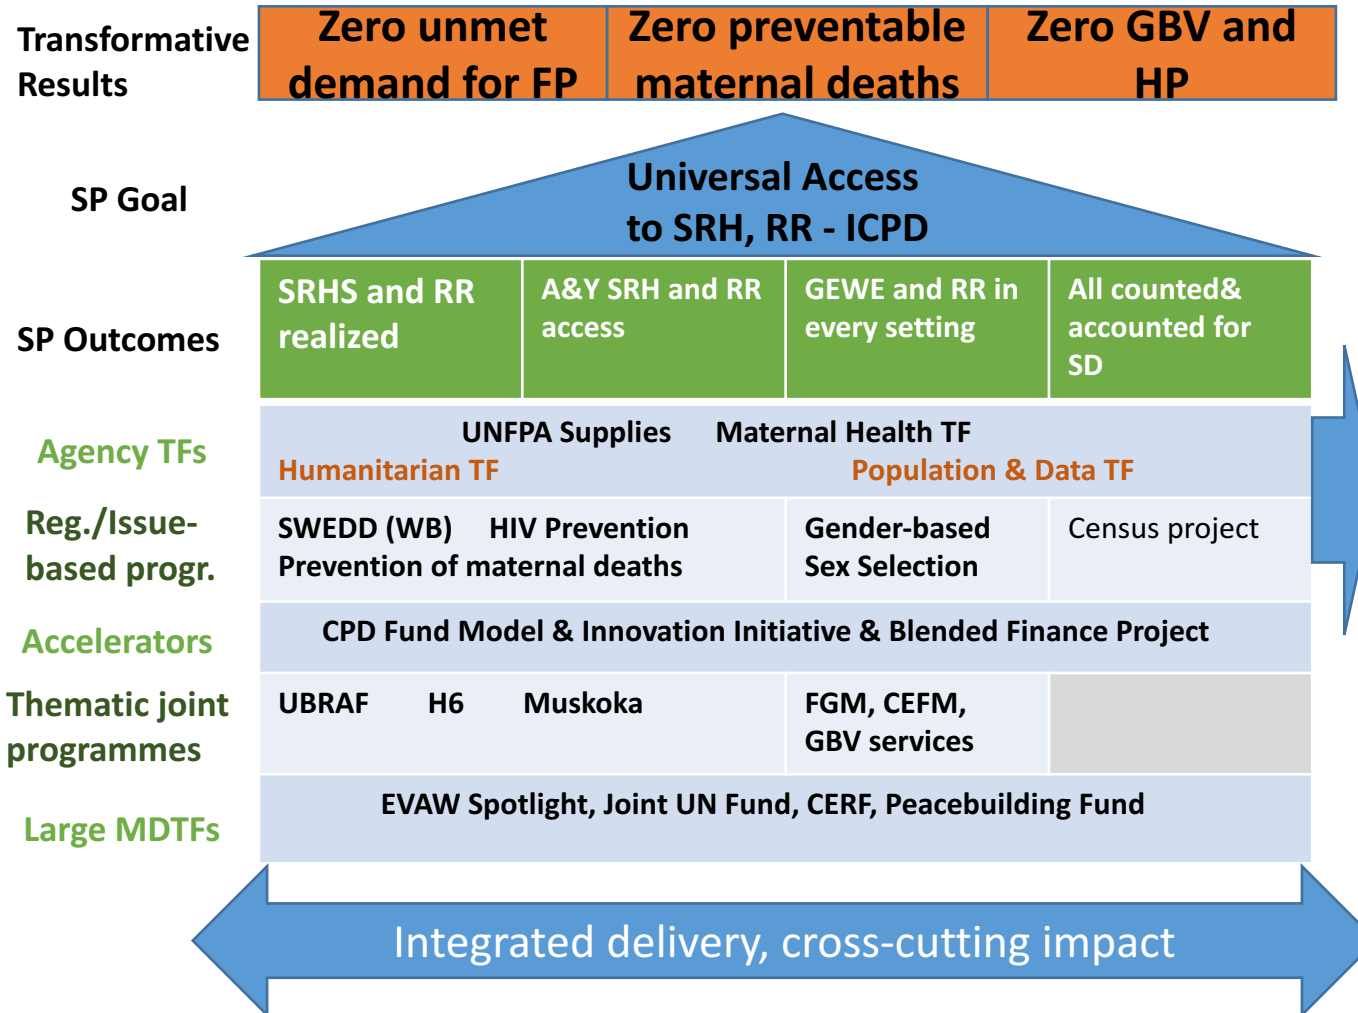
Transformative Results

| Zero unmet demand for FP | Zero preventable maternal deaths | Zero GBV and HP |
|---|---|---|

SP Goal

Universal Access to SRH, RR - ICPD

SP Outcomes

| SRHS and RR realized | A&Y SRH and RR access | GEWE and RR in every setting | All counted& accounted for SD |
|---|---|---|---|

Agency TFs

UNFPA Supplies Maternal Health TF
Humanitarian TF Population & Data TF

Reg./Issue-based progr.

| SWEDD (WB) HIV Prevention Prevention of maternal deaths | Gender-based Sex Selection | Census project |
|---|---|---|

Accelerators

CPD Fund Model & Innovation Initiative & Blended Finance Project

Thematic joint programmes

| UBRAF H6 Muskoka | FGM, CEFM, GBV services | |
|---|---|---|

Large MDTFs

EVAW Spotlight, Joint UN Fund, CERF, Peacebuilding Fund

Integrated delivery, cross-cutting impact